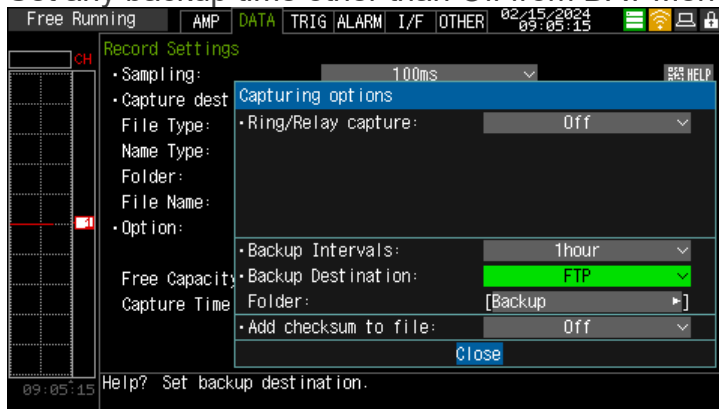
Free Running AMP DATA TRIG ALARM I/F OTHER 02/15/2024 09:05:15

CH

1

09:05:15

Record Settings
・Sampling: 100ms
HELP
・Capture dest
File Type:
Name Type:
Folder:
File Name:
・Option:

Free Capacity
Capture Time

Capturing options
・Ring/Relay capture: Off
・Backup Intervals: 1hour
・Backup Destination: FTP
Folder: [Backup ]
・Add checksum to file: Off
Close

Help? Set backup destination.